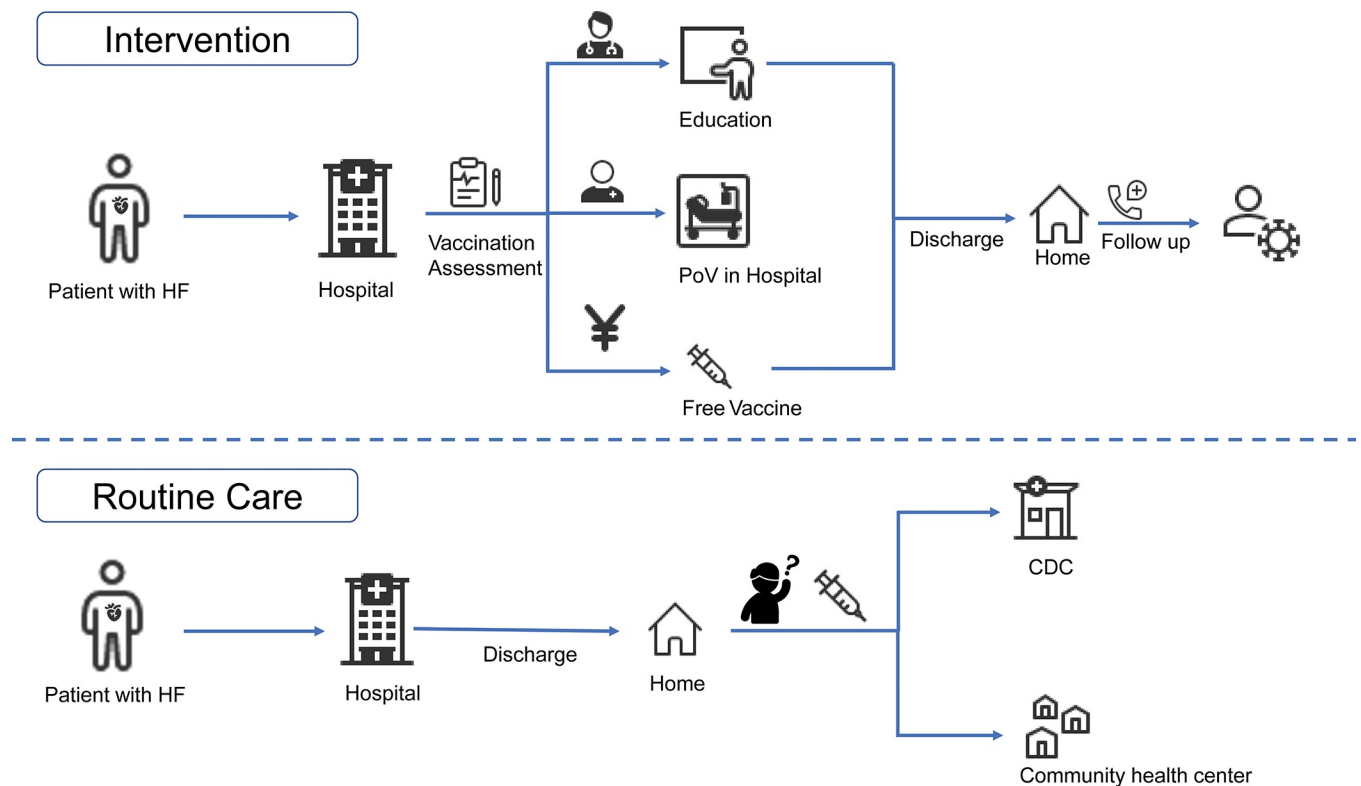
Intervention

Patient with HF

Hospital

Vaccination Assessment

Education

PoV in Hospital

¥

Free Vaccine

Discharge

Home

Follow up

Routine Care

Patient with HF

Hospital

Discharge

Home

CDC

Community health center